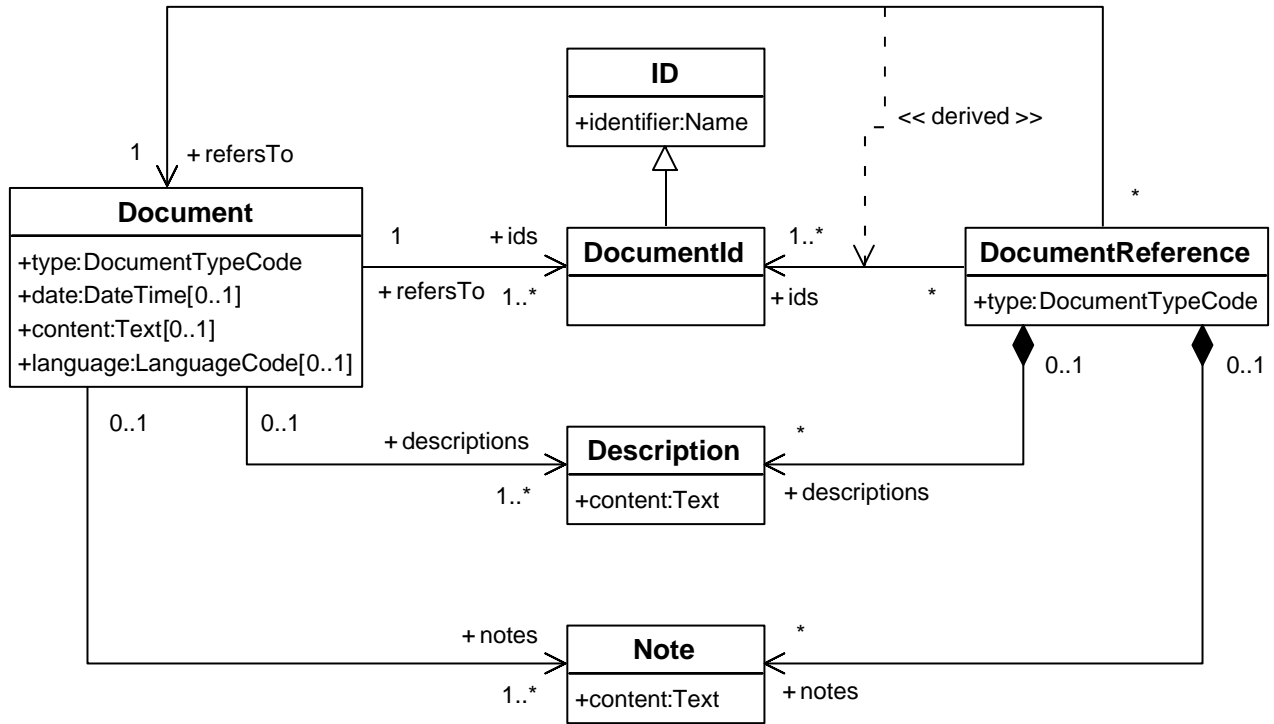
ID
+identifier:Name

<< derived >>

1 + refersTo

*

Document
+type:DocumentTypeCode
+date:DateTime[0..1]
+content:Text[0..1]
+language:LanguageCode[0..1]

1 + ids
+ refersTo 1..*

DocumentId

1..*
+ ids *

DocumentReference
+type:DocumentTypeCode

0..1 0..1

0..1 0..1
+ descriptions *

Description
+content:Text
1..* + descriptions

+ notes *

Note
+content:Text
1..* + notes